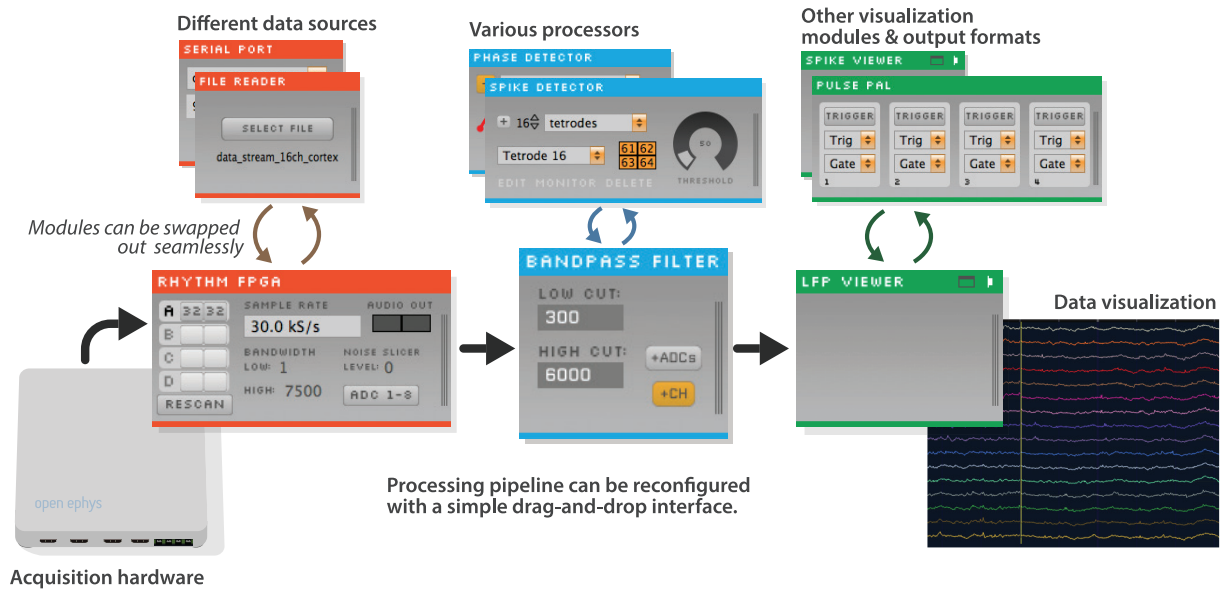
Different data sources

SERIAL PORT

FILE READER

SELECT FILE

data_stream_16ch_cortex

Various processors

PHASE DETECTOR

SPIKE DETECTOR

+ 16 tetrodes

Tetrode 16

61 62
63 64

50

THRESHOLD

EDIT MONITOR DELETE

Other visualization modules & output formats

SPIKE VIEWER

PULSE PAL

| TRIGGER | TRIGGER | TRIGGER | TRIGGER |
|---|---|---|---|
| Trig | Trig | Trig | Trig |
| Gate | Gate | Gate | Gate |
| 1 | 2 | 3 | 4 |

Modules can be swapped out seamlessly

RHYTHM FPGA

A 32 32
B
C
D

RESCAN

SAMPLE RATE

30.0 kS/s

AUDIO OUT

BANDWIDTH
LOW: 1
HIGH: 7500

NOISE SLICER
LEVEL: 0

ADC 1-8

BANDPASS FILTER

LOW CUT:
300

HIGH CUT:
6000

+ADCs

+CH

LFP VIEWER

Data visualization

open ephys

Processing pipeline can be reconfigured with a simple drag-and-drop interface.

Acquisition hardware